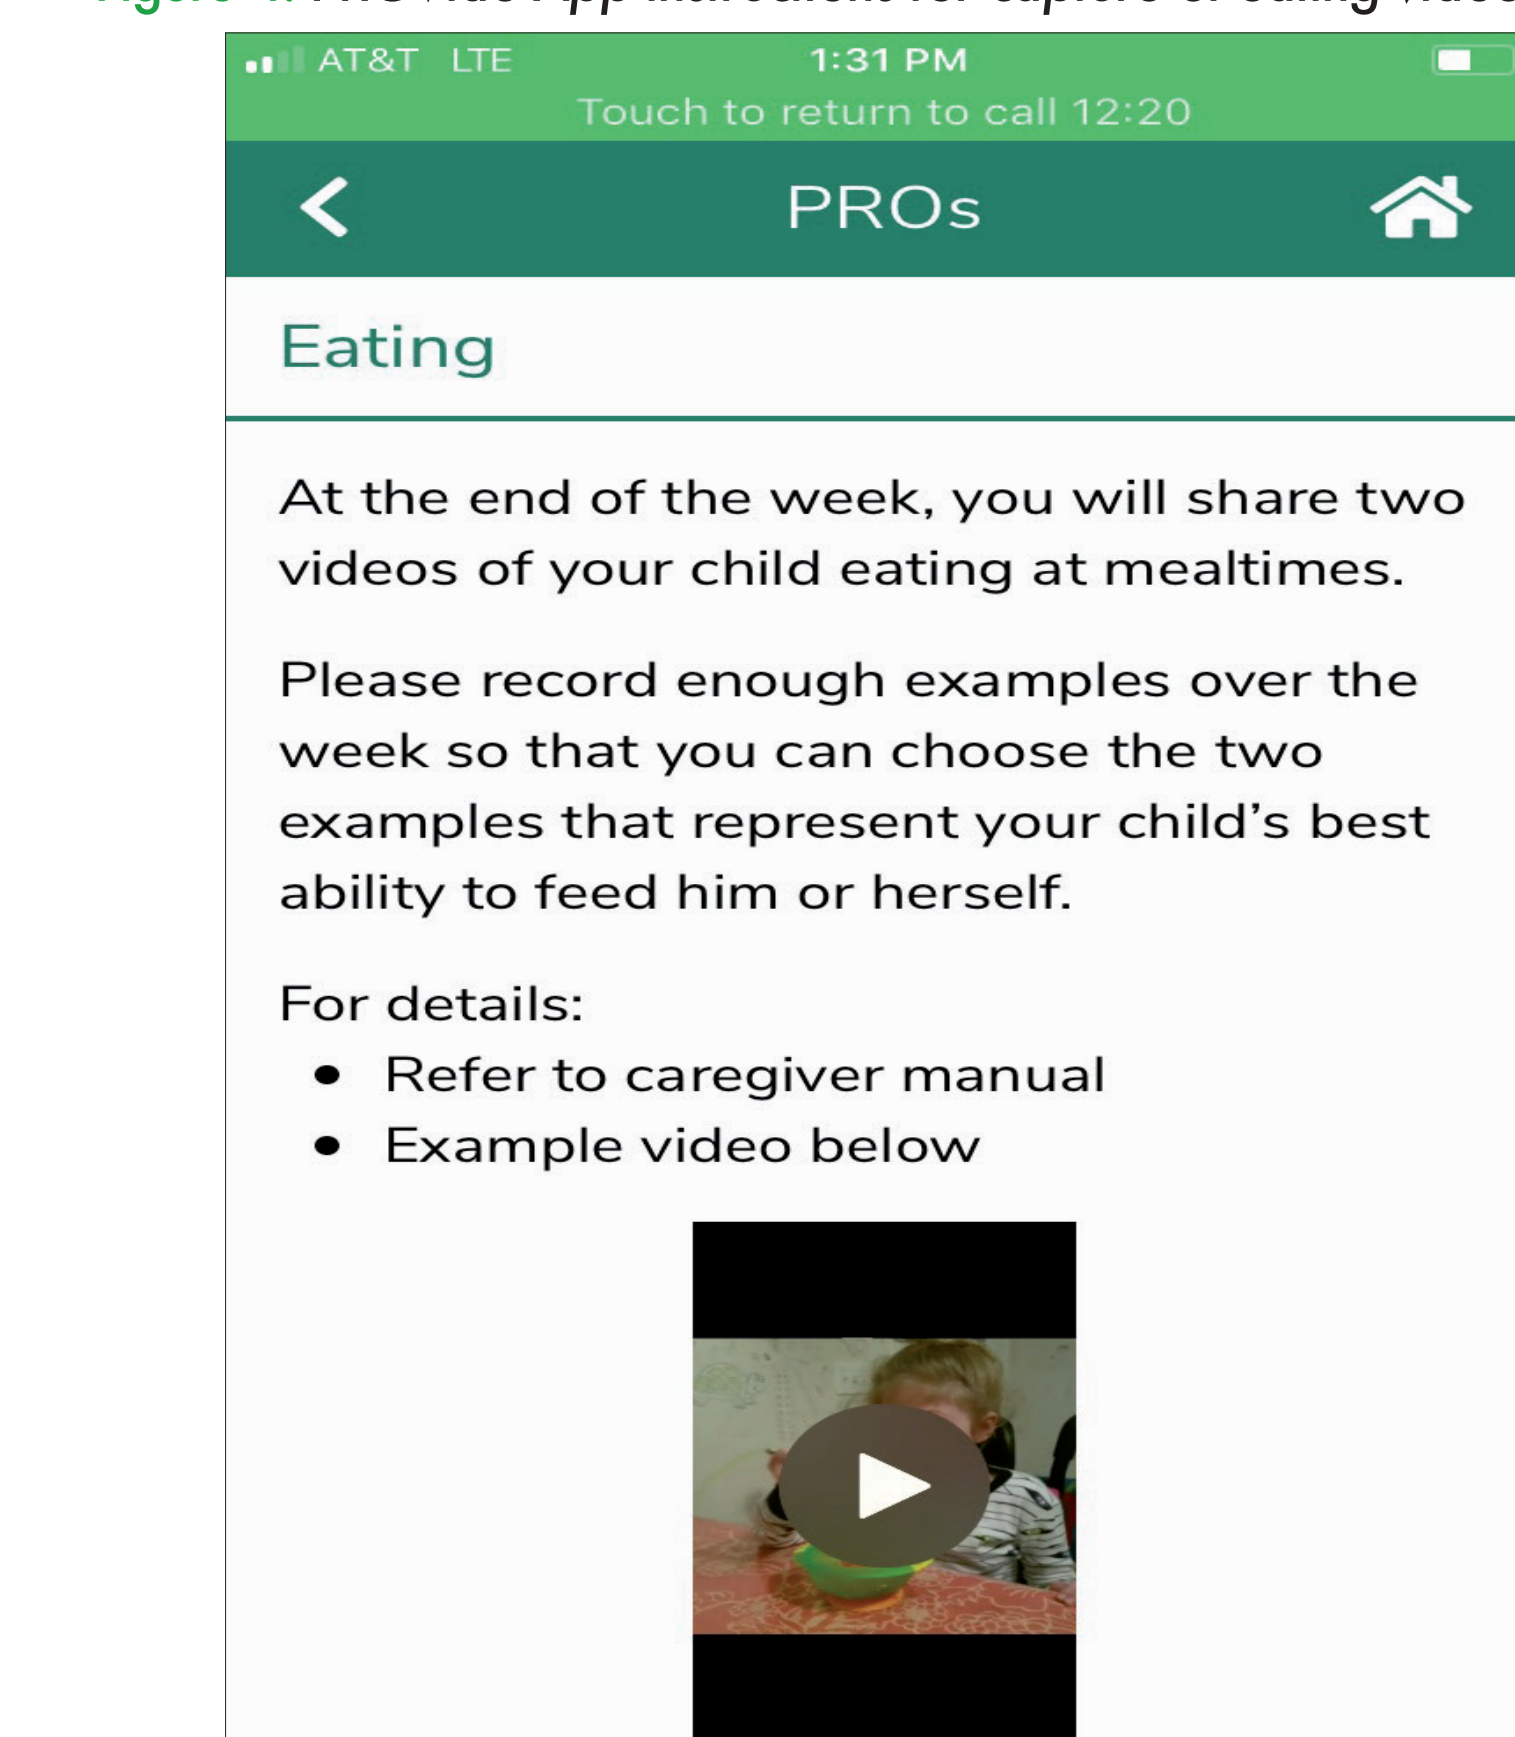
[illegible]

AT&T LTE 1:31 PM

Touch to return to call 12:20

PROs

Eating

At the end of the week, you will share two videos of your child eating at mealtimes.

Please record enough examples over the week so that you can choose the two examples that represent your child's best ability to feed him or herself.

For details:
- Refer to caregiver manual
- Example video below